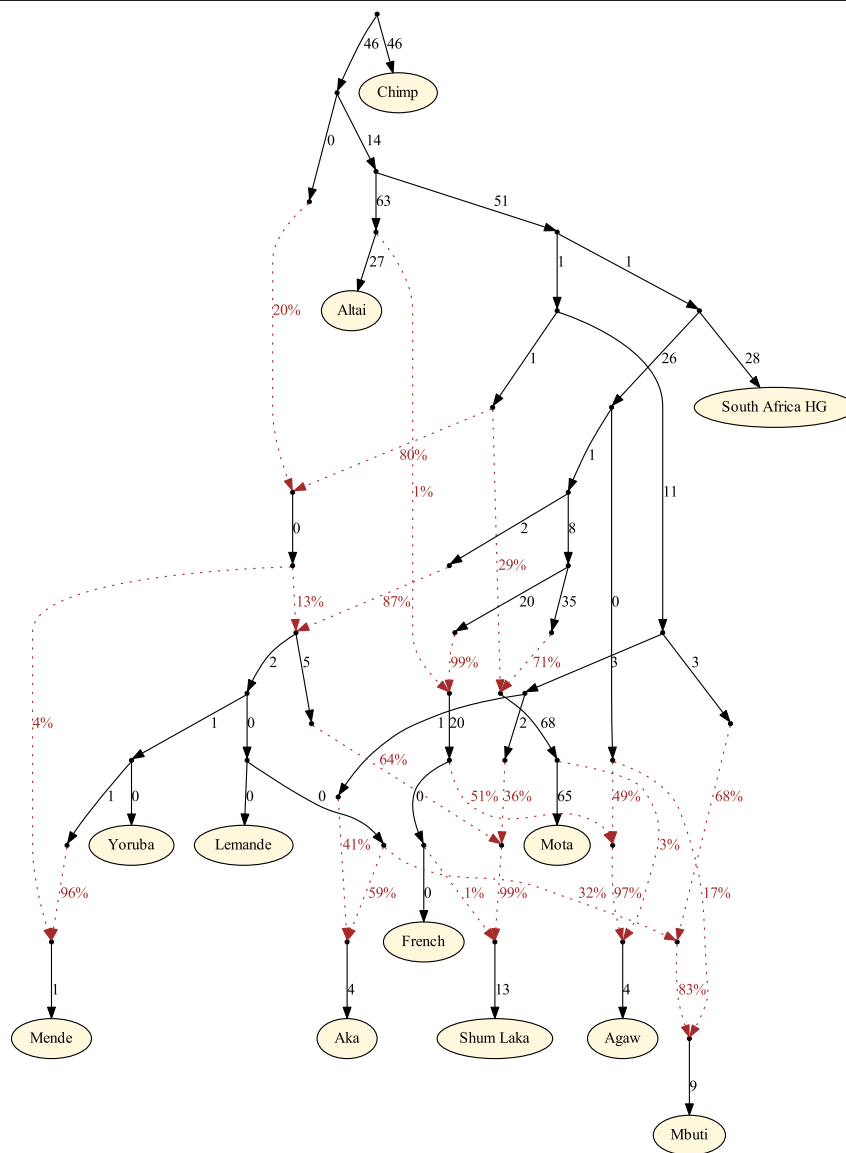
46
46
Chimp
0
14
63
51
27
Altai
1
1
20%
1
26
28
South Africa HG
80%
1%
1
11
0
2
8
29%
13%
87%
20
35
0
2
5
99%
71%
3
3
1
0
1
20
2
68
64%
1
0
0
0
0
51%
36%
65
49%
68%
Yoruba
Lemande
Mota
4%
41%
3%
96%
59%
1%
99%
32%
97%
17%
French
Mende
1
Aka
4
Shum Laka
13
Agaw
4
83%
9
Mbuti